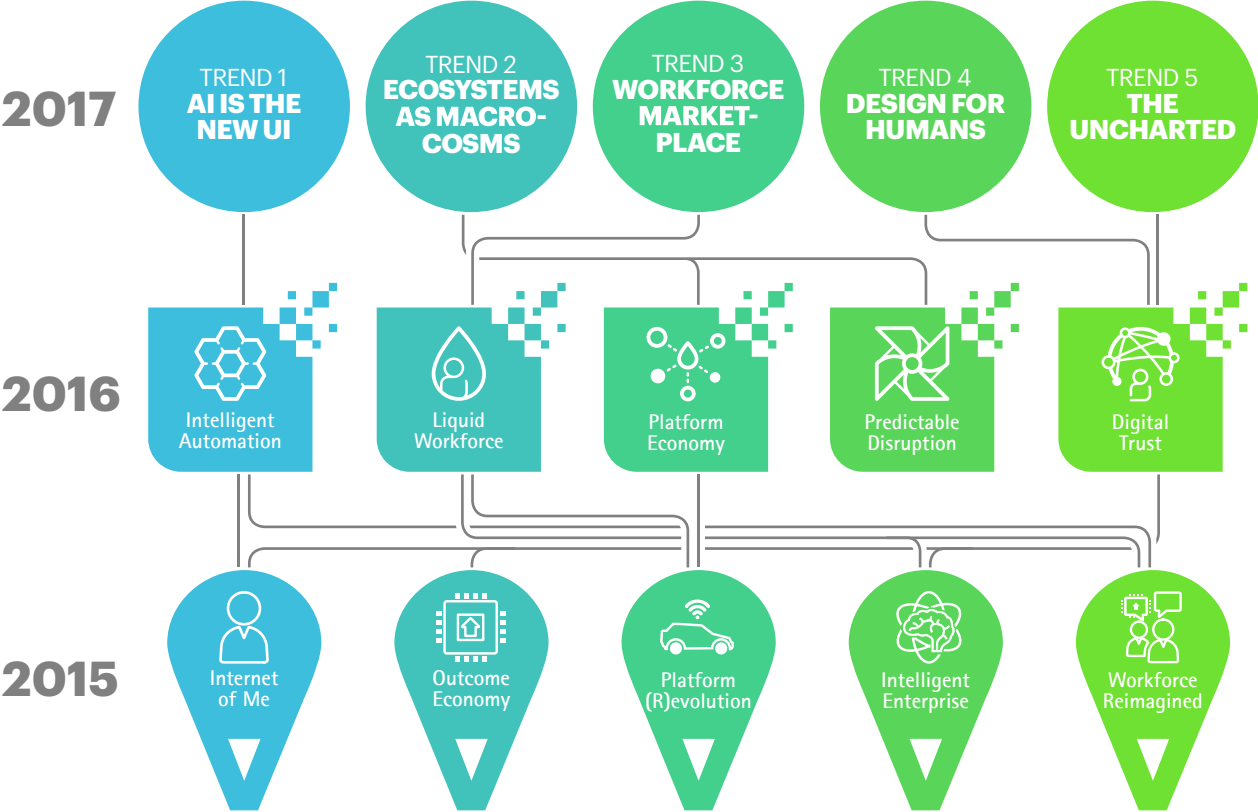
2017

TREND 1
AI IS THE NEW UI

TREND 2
ECOSYSTEMS AS MACROCOSMS

TREND 3
WORKFORCE MARKETPLACE

TREND 4
DESIGN FOR HUMANS

TREND 5
THE UNCHARTED

2016

Intelligent Automation

Liquid Workforce

Platform Economy

Predictable Disruption

Digital Trust

2015

Internet of Me

Outcome Economy

Platform (R)evolution

Intelligent Enterprise

Workforce Reimagined